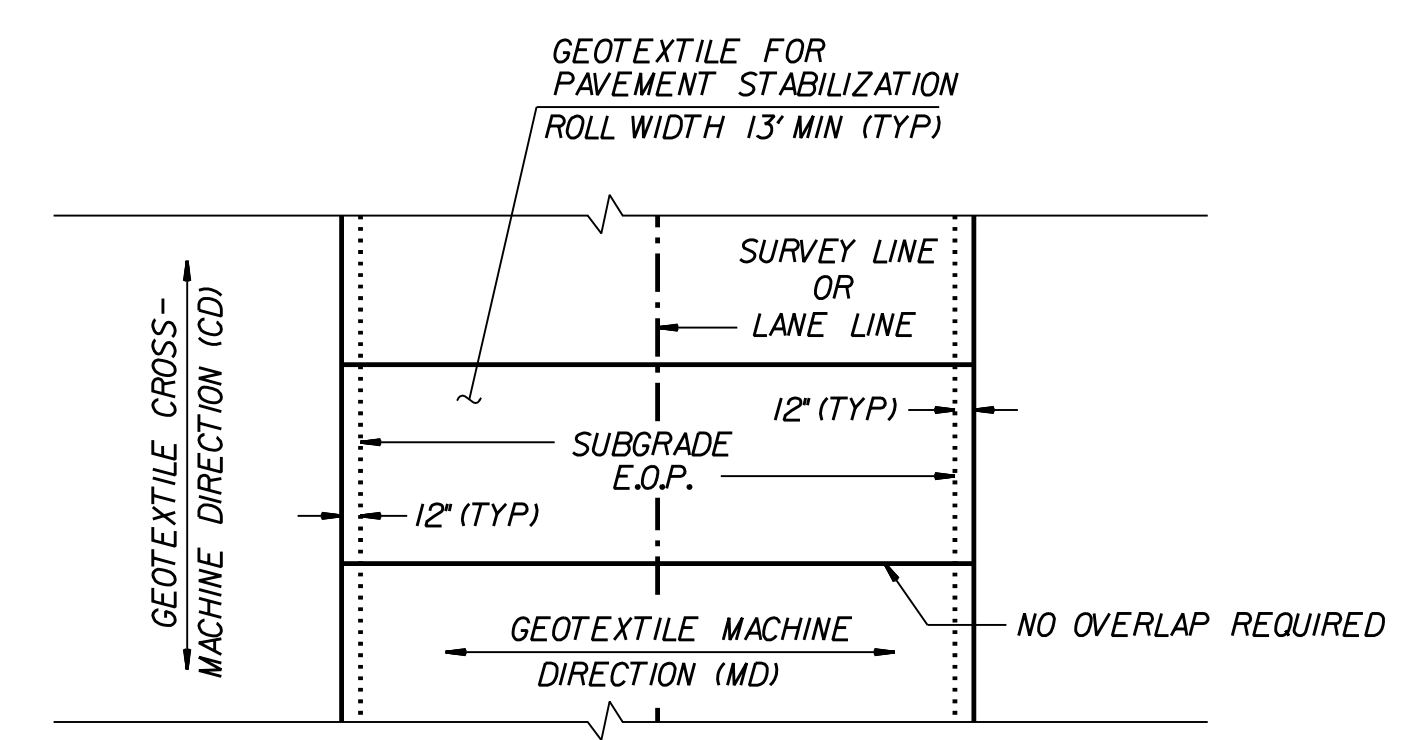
GEOTEXTILE FOR
PAVEMENT STABILIZATION
ROLL WIDTH 13' MIN (TYP)

SURVEY LINE
OR
LANE LINE

GEOTEXTILE CROSS-
MACHINE DIRECTION (CD)

12" (TYP)

SUBGRADE
E.O.P.

12" (TYP)

NO OVERLAP REQUIRED

GEOTEXTILE MACHINE
DIRECTION (MD)